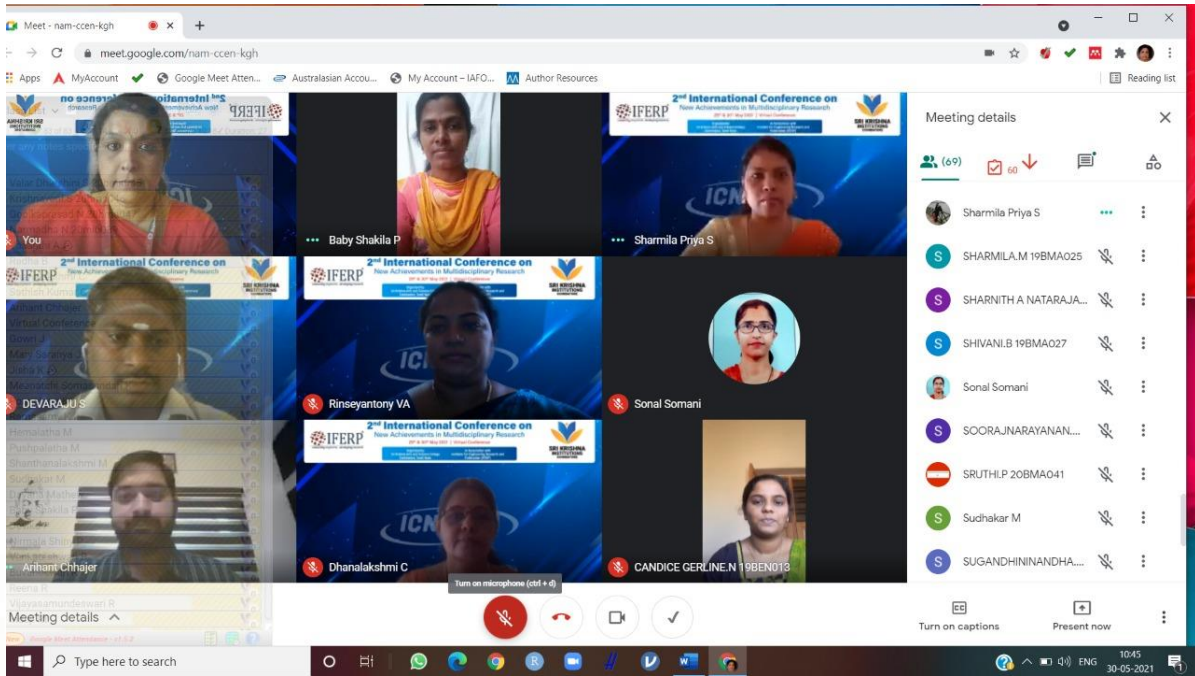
Meet - nam-ccen-kgh

meet.google.com/nam-ccen-kgh

Apps MyAccount Google Meet Atten... Australasian Accou... My Account – IAFO... Author Resources

Reading list

2nd International Conference on New Achievements in Multidisciplinary Research

IFERP

SRI KRISHNA INSTITUTIONS

You

Baby Shakila P

Sharmila Priya S

DEVARAJU S

Rinseyantony VA

Sonal Somani

Arihant Chhajer

Dhanalakshmi C

CANDICE GERLINE.N 19BEN013

Meeting details

(69)

60

Sharmila Priya S

SHARMILA.M 19BMA025

SHARNITH A NATARAJA...

SHIVANI.B 19BMA027

Sonal Somani

SOORAJNARAYANAN...

SRUTHI.P 20BMA041

Sudhakar M

SUGANDHININANDHA...

Turn on microphone (ctrl + d)

Meeting details

Turn on captions

Present now

Type here to search

ENG

10:45
30-05-2021